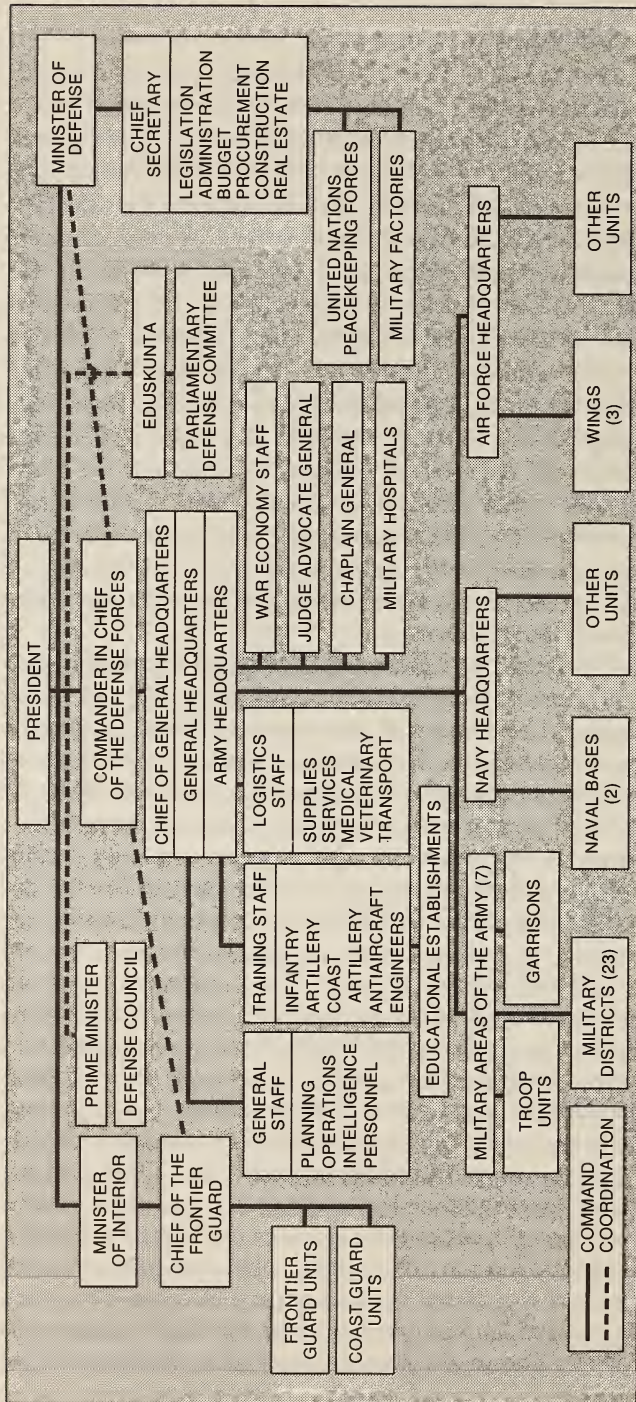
PRESIDENT

MINISTER OF INTERIOR

CHIEF OF THE FRONTIER GUARD

FRONTIER GUARD UNITS

COAST GUARD UNITS

PRIME MINISTER

DEFENSE COUNCIL

COMMANDER IN CHIEF OF THE DEFENSE FORCES

EDUSKUNTA

PARLIAMENTARY DEFENSE COMMITTEE

MINISTER OF DEFENSE

CHIEF SECRETARY

LEGISLATION
ADMINISTRATION
BUDGET
PROCUREMENT
CONSTRUCTION
REAL ESTATE

UNITED NATIONS PEACEKEEPING FORCES

MILITARY FACTORIES

CHIEF OF GENERAL HEADQUARTERS

GENERAL HEADQUARTERS

ARMY HEADQUARTERS

GENERAL STAFF

PLANNING
OPERATIONS
INTELLIGENCE
PERSONNEL

TRAINING STAFF

INFANTRY
ARTILLERY
COAST ARTILLERY
ANTIAIRCRAFT
ENGINEERS

LOGISTICS STAFF

SUPPLIES
SERVICES
MEDICAL
VETERINARY
TRANSPORT

WAR ECONOMY STAFF

JUDGE ADVOCATE GENERAL

CHAPLAIN GENERAL

MILITARY HOSPITALS

EDUCATIONAL ESTABLISHMENTS

MILITARY AREAS OF THE ARMY (7)

TROOP UNITS

GARRISONS

MILITARY DISTRICTS (23)

NAVY HEADQUARTERS

NAVAL BASES (2)

OTHER UNITS

AIR FORCE HEADQUARTERS

WINGS (3)

OTHER UNITS

COMMAND
COORDINATION